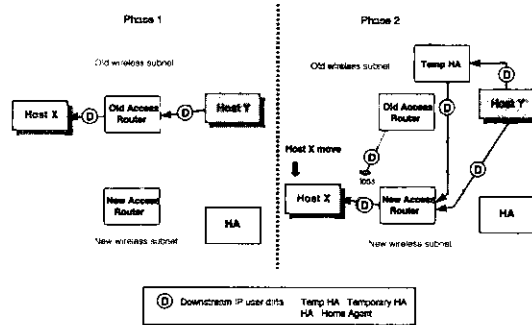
Phase 1

Old wireless subnet

Host X

D

Old Access Router

D

Host Y

New Access Router

HA

New wireless subnet

Phase 2

Old wireless subnet

Temp HA

D

Old Access Router

Host Y

D

loss

Host X move

Host X

D

New Access Router

D

HA

New wireless subnet

D Downstream IP user data

Temp HA Temporary HA

HA Home Agent